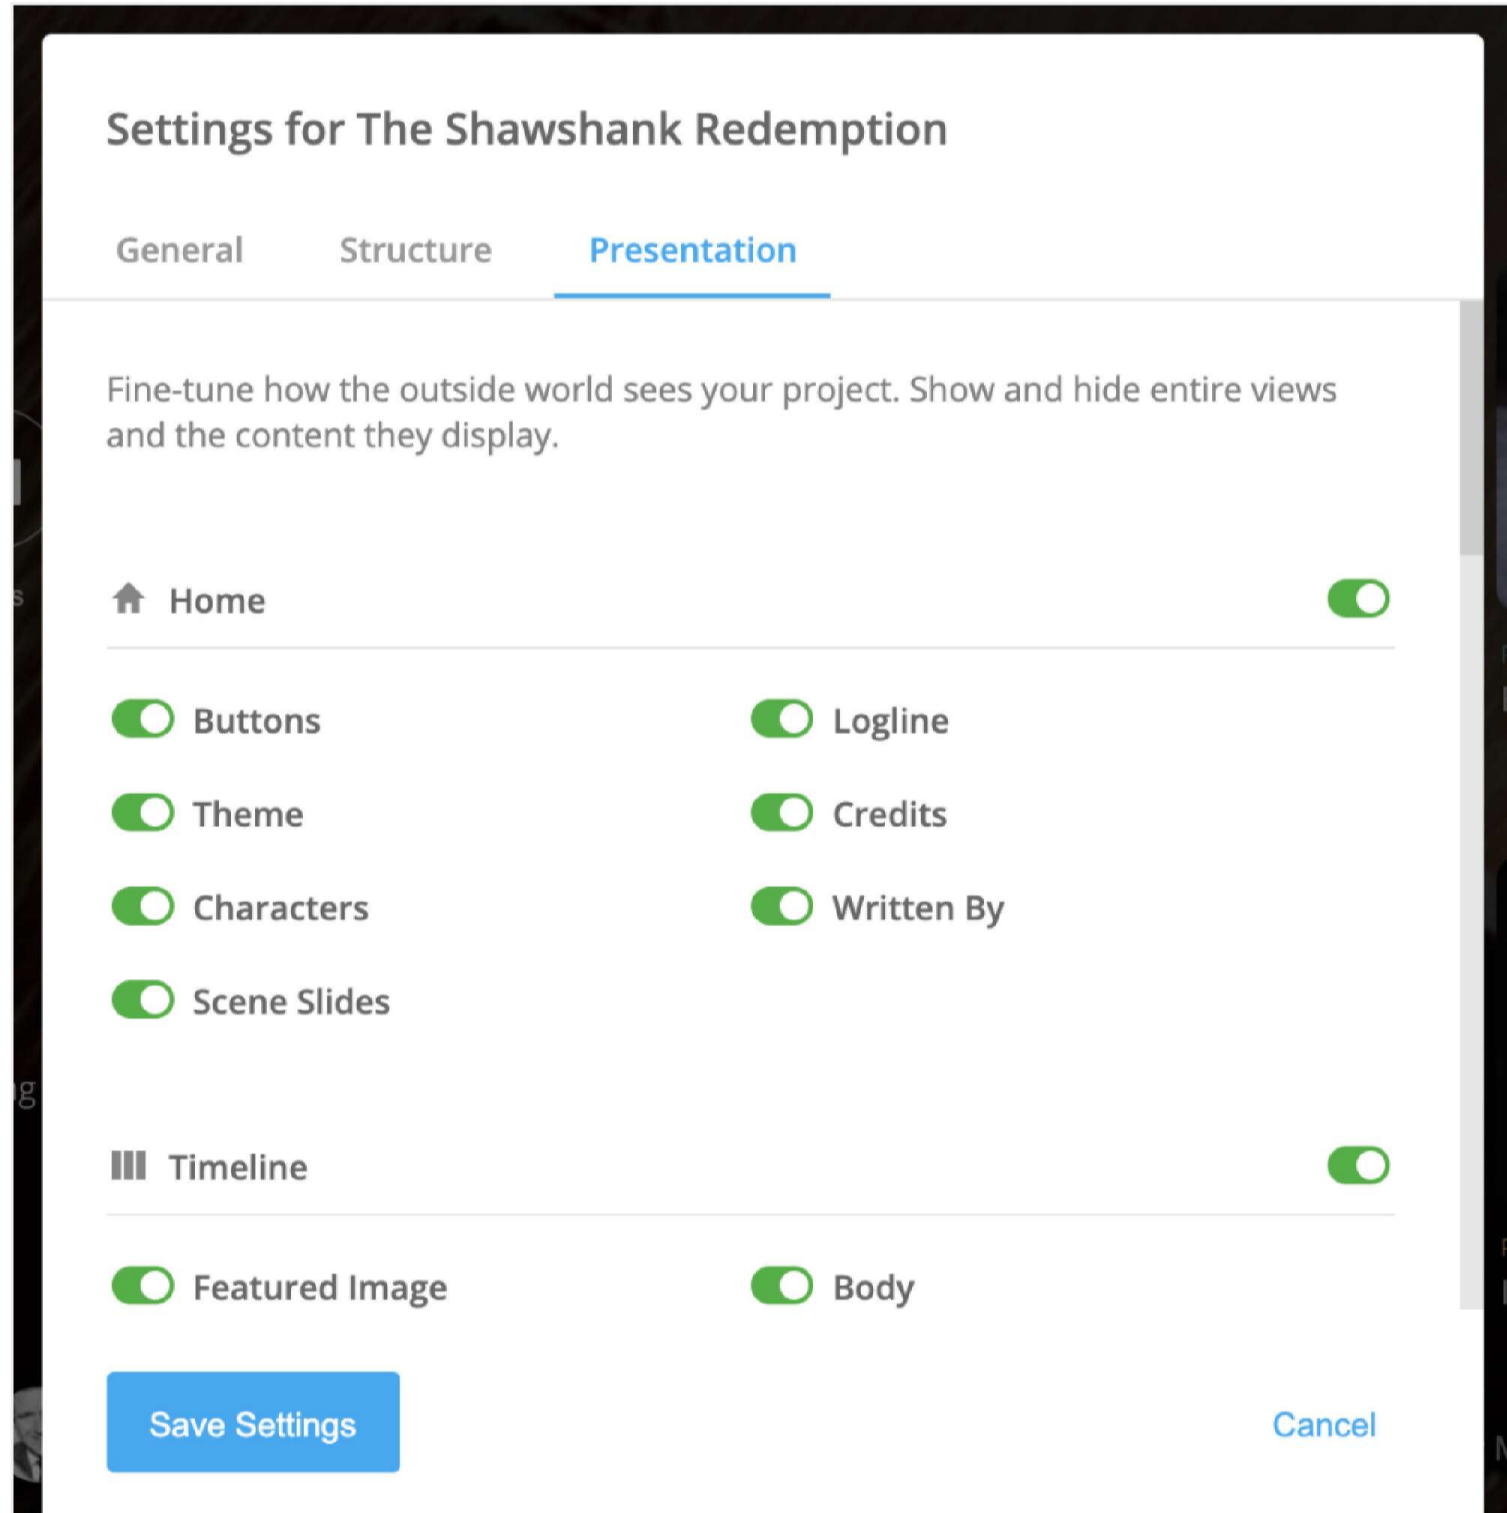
Settings for The Shawshank Redemption

General Structure Presentation

Fine-tune how the outside world sees your project. Show and hide entire views and the content they display.

Home

Buttons

Logline

Theme

Credits

Characters

Written By

Scene Slides

Timeline

Featured Image

Body

Save Settings

Cancel